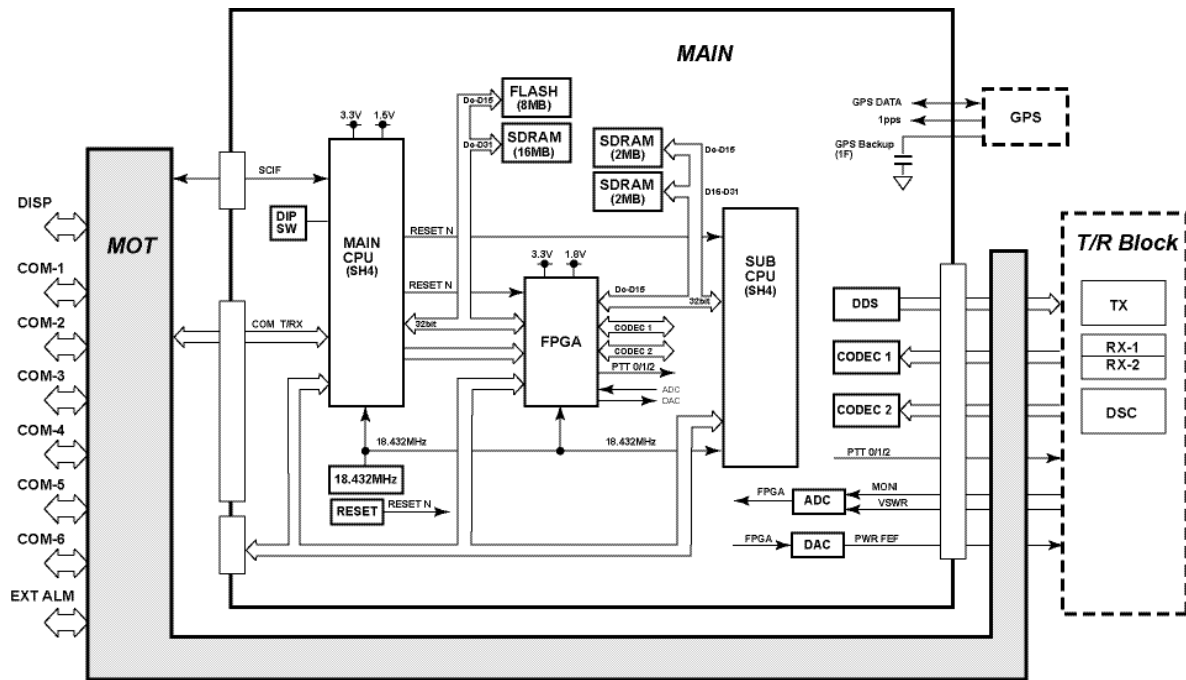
MAIN

GPS DATA
1pps
GPS Backup (1F)
GPS

FLASH (8MB)
SDRAM (16MB)
Do-D15
Do-D31
3.3V
1.5V
SCIF

SDRAM (2MB)
SDRAM (2MB)
Do-D15
D16-D31

DISP
COM-1
COM-2
COM-3
COM-4
COM-5
COM-6
EXT ALM

MOT

DIP SW
MAIN CPU (SH4)
RESET N
RESET N
COM T/RX
32bit

3.3V
1.8V
FPGA
Do-D15
CODEC 1
CODEC 2
PTT 0/1/2
ADC
DAC
32bit

SUB CPU (SH4)

18.432MHz
18.432MHz
18.432MHz
RESET
RESET N

DDS
CODEC 1
CODEC 2
PTT 0/1/2
FPGA
ADC
MONI
VSWR
FPGA
DAC
PWR FEF

T/R Block
TX
RX-1
RX-2
DSC